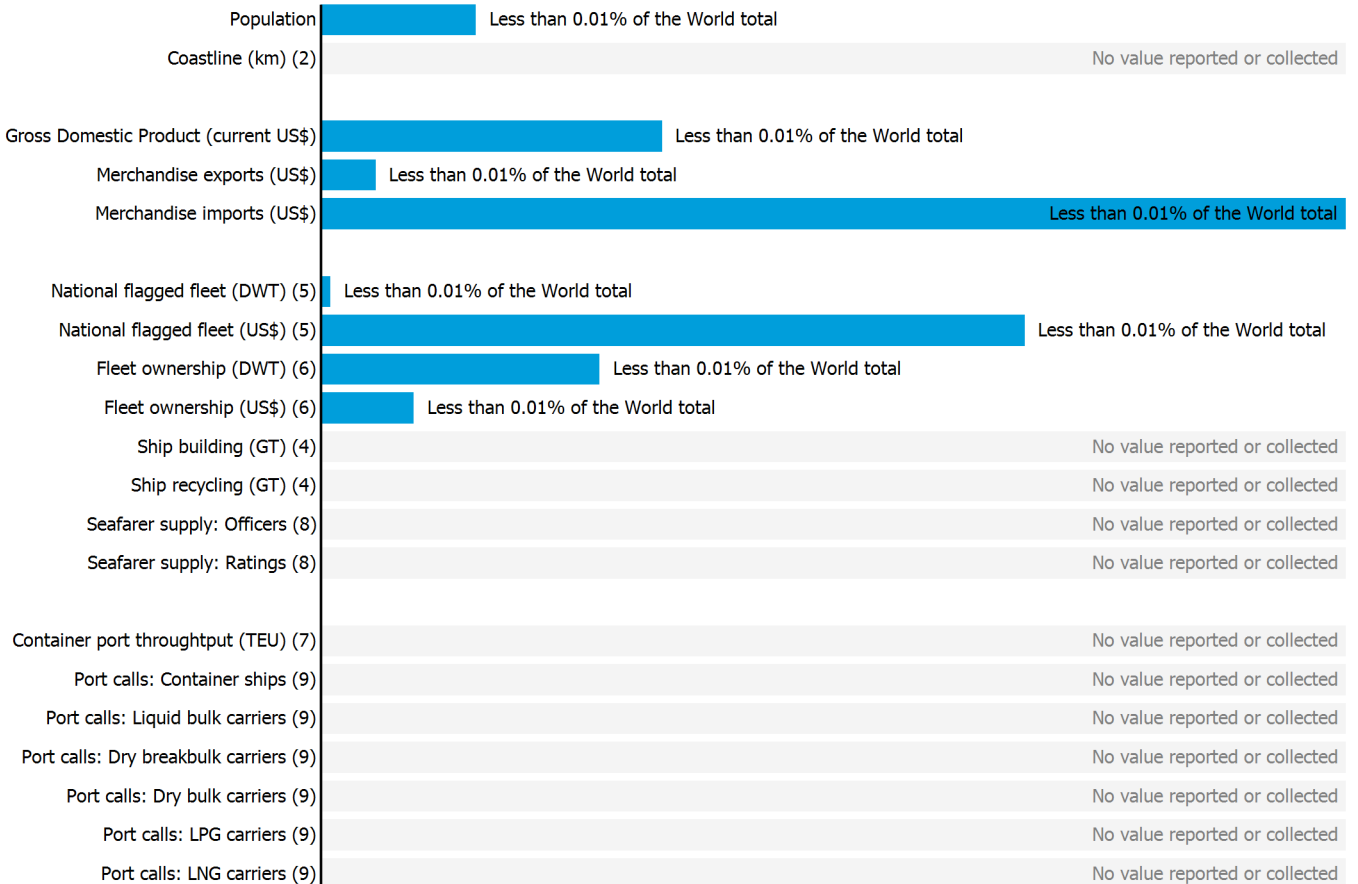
Population | Less than 0.01% of the World total
Coastline (km) (2) | No value reported or collected

Gross Domestic Product (current US$) | Less than 0.01% of the World total
Merchandise exports (US$) | Less than 0.01% of the World total
Merchandise imports (US$) | Less than 0.01% of the World total

National flagged fleet (DWT) (5) | Less than 0.01% of the World total
National flagged fleet (US$) (5) | Less than 0.01% of the World total
Fleet ownership (DWT) (6) | Less than 0.01% of the World total
Fleet ownership (US$) (6) | Less than 0.01% of the World total
Ship building (GT) (4) | No value reported or collected
Ship recycling (GT) (4) | No value reported or collected
Seafarer supply: Officers (8) | No value reported or collected
Seafarer supply: Ratings (8) | No value reported or collected

Container port throughtput (TEU) (7) | No value reported or collected
Port calls: Container ships (9) | No value reported or collected
Port calls: Liquid bulk carriers (9) | No value reported or collected
Port calls: Dry breakbulk carriers (9) | No value reported or collected
Port calls: Dry bulk carriers (9) | No value reported or collected
Port calls: LPG carriers (9) | No value reported or collected
Port calls: LNG carriers (9) | No value reported or collected